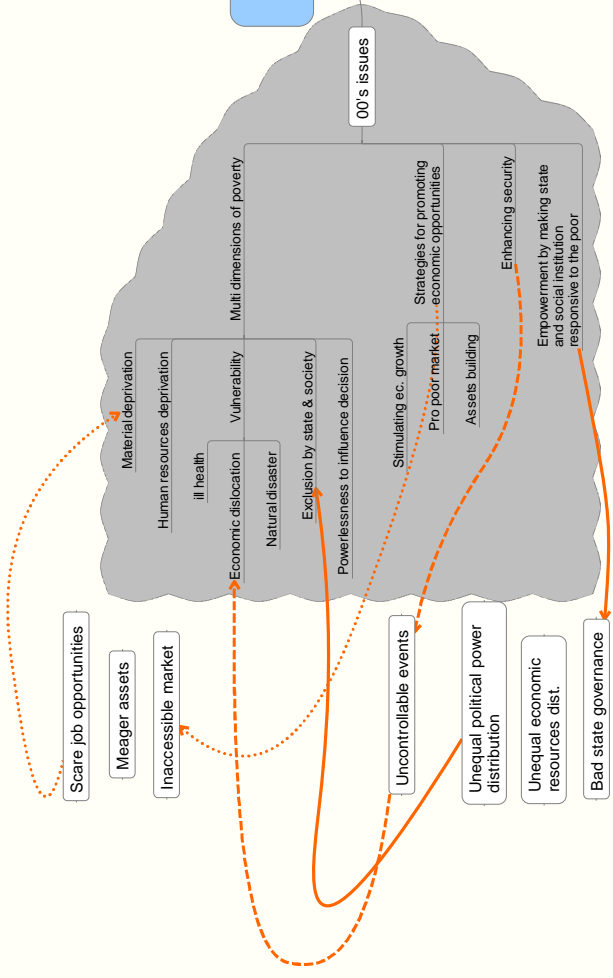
00's issues

Multi dimensions of poverty

Material deprivation

Human resources deprivation

ill health

Vulnerability

Economic dislocation

Natural disaster

Exclusion by state & society

Powerlessness to influence decision

Strategies for promoting economic opportunities

Stimulating ec. growth

Pro poor market

Assets building

Enhancing security

Empowerment by making state and social institution responsive to the poor

Scare job opportunities

Meager assets

Inaccessible market

Uncontrollable events

Unequal political power distribution

Unequal economic resources dist.

Bad state governance